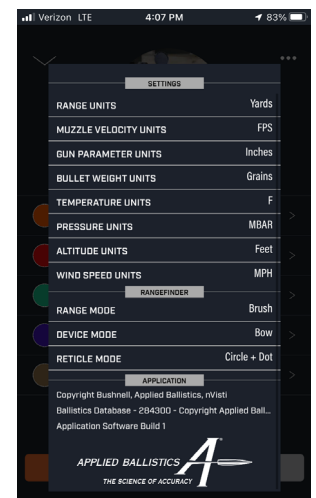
Verizon LTE 4:07 PM 83%

SETTINGS

| | |
|---|---|
| RANGE UNITS | Yards |
| MUZZLE VELOCITY UNITS | FPS |
| GUN PARAMETER UNITS | Inches |
| BULLET WEIGHT UNITS | Grains |
| TEMPERATURE UNITS | F |
| PRESSURE UNITS | MBAR |
| ALTITUDE UNITS | Feet |
| WIND SPEED UNITS | MPH |

RANGEFINDER

| | |
|---|---|
| RANGE MODE | Brush |
| DEVICE MODE | Bow |
| RETICLE MODE | Circle + Dot |

APPLICATION

Copyright Bushnell, Applied Ballistics, nVisti

Ballistics Database - 284300 - Copyright Applied Ball...

Application Software Build 1

APPLIED BALLISTICS A

THE SCIENCE OF ACCURACY